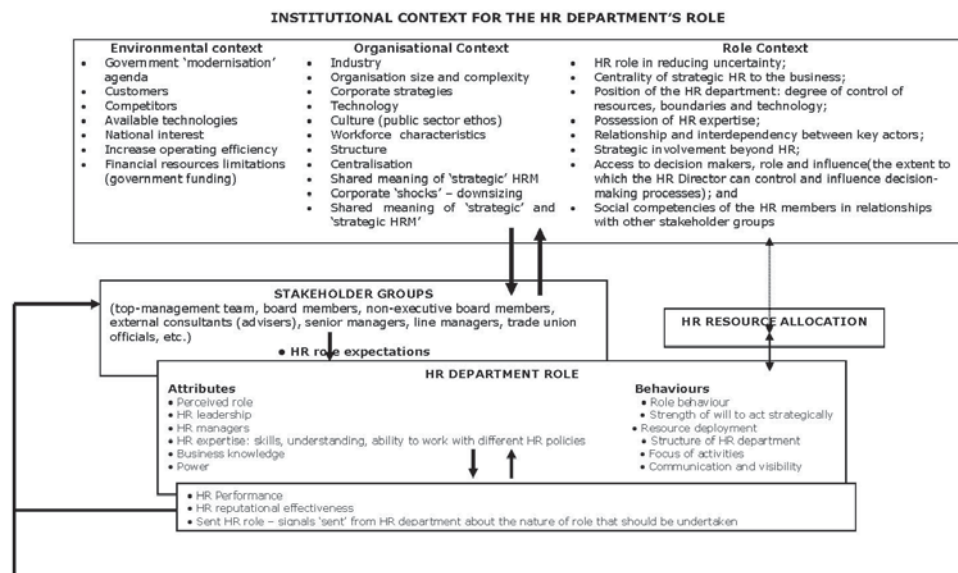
INSTITUTIONAL CONTEXT FOR THE HR DEPARTMENT'S ROLE

**Environmental context**
- Government 'modernisation' agenda
- Customers
- Competitors
- Available technologies
- National interest
- Increase operating efficiency
- Financial resources limitations (government funding)

**Organisational Context**
- Industry
- Organisation size and complexity
- Corporate strategies
- Technology
- Culture (public sector ethos)
- Workforce characteristics
- Structure
- Centralisation
- Shared meaning of 'strategic' HRM
- Corporate 'shocks' – downsizing
- Shared meaning of 'strategic' and 'strategic HRM'

**Role Context**
- HR role in reducing uncertainty;
- Centrality of strategic HR to the business;
- Position of the HR department: degree of control of resources, boundaries and technology;
- Possession of HR expertise;
- Relationship and interdependency between key actors;
- Strategic involvement beyond HR;
- Access to decision makers, role and influence(the extent to which the HR Director can control and influence decision-making processes); and
- Social competencies of the HR members in relationships with other stakeholder groups

STAKEHOLDER GROUPS
(top-management team, board members, non-executive board members, external consultants (advisers), senior managers, line managers, trade union officials, etc.)
- HR role expectations

HR RESOURCE ALLOCATION

HR DEPARTMENT ROLE

**Attributes**
- Perceived role
- HR leadership
- HR managers
- HR expertise: skills, understanding, ability to work with different HR policies
- Business knowledge
- Power

**Behaviours**
- Role behaviour
- Strength of will to act strategically
- Resource deployment
- Structure of HR department
- Focus of activities
- Communication and visibility

- HR Performance
- HR reputational effectiveness
- Sent HR role – signals 'sent' from HR department about the nature of role that should be undertaken